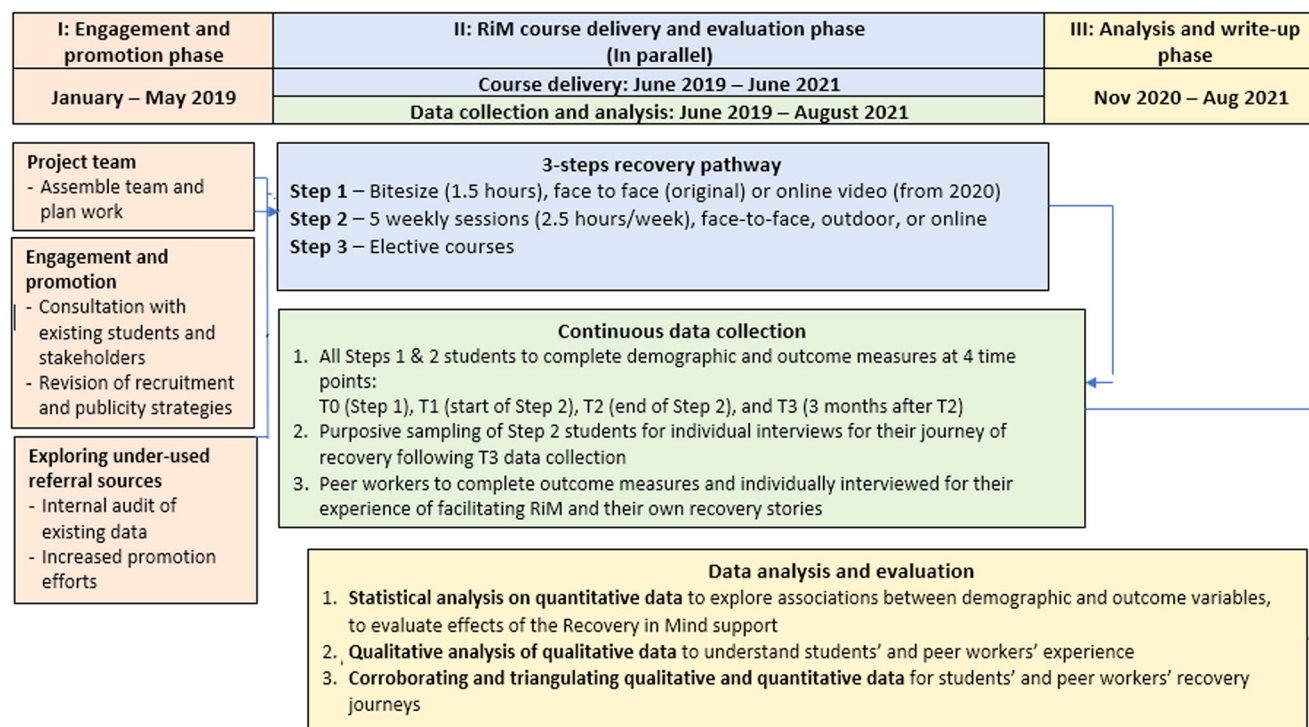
I: Engagement and promotion phase

II: RiM course delivery and evaluation phase (In parallel)

III: Analysis and write-up phase

January – May 2019

Course delivery: June 2019 – June 2021

Data collection and analysis: June 2019 – August 2021

Nov 2020 – Aug 2021

Project team
- Assemble team and plan work

Engagement and promotion
- Consultation with existing students and stakeholders
- Revision of recruitment and publicity strategies

Exploring under-used referral sources
- Internal audit of existing data
- Increased promotion efforts

3-steps recovery pathway
**Step 1** – Bitesize (1.5 hours), face to face (original) or online video (from 2020)
**Step 2** – 5 weekly sessions (2.5 hours/week), face-to-face, outdoor, or online
**Step 3** – Elective courses

Continuous data collection
1. All Steps 1 & 2 students to complete demographic and outcome measures at 4 time points:
T0 (Step 1), T1 (start of Step 2), T2 (end of Step 2), and T3 (3 months after T2)
2. Purposive sampling of Step 2 students for individual interviews for their journey of recovery following T3 data collection
3. Peer workers to complete outcome measures and individually interviewed for their experience of facilitating RiM and their own recovery stories

Data analysis and evaluation
1. **Statistical analysis on quantitative data** to explore associations between demographic and outcome variables, to evaluate effects of the Recovery in Mind support
2. **Qualitative analysis of qualitative data** to understand students' and peer workers' experience
3. **Corroborating and triangulating qualitative and quantitative data** for students' and peer workers' recovery journeys